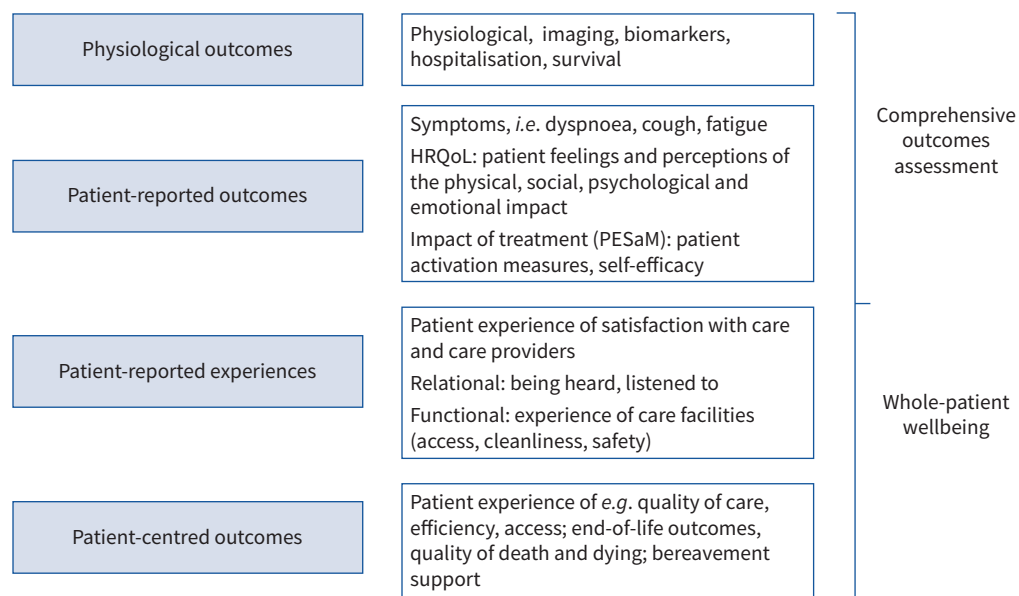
Physiological outcomes

Physiological, imaging, biomarkers, hospitalisation, survival

Patient-reported outcomes

Symptoms, *i.e.* dyspnoea, cough, fatigue

HRQoL: patient feelings and perceptions of the physical, social, psychological and emotional impact

Impact of treatment (PESaM): patient activation measures, self-efficacy

Patient-reported experiences

Patient experience of satisfaction with care and care providers

Relational: being heard, listened to

Functional: experience of care facilities (access, cleanliness, safety)

Patient-centred outcomes

Patient experience of *e.g.* quality of care, efficiency, access; end-of-life outcomes, quality of death and dying; bereavement support

Comprehensive outcomes assessment

Whole-patient wellbeing